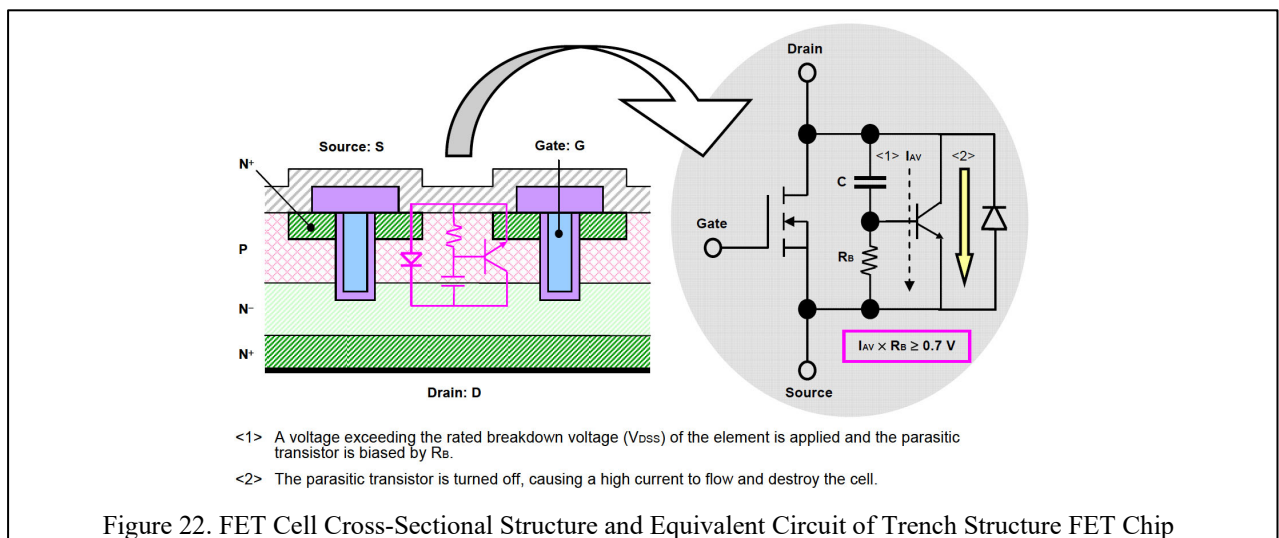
Source: S

Gate: G

$N^+$

P

$N^-$

$N^+$

Drain: D

Drain

Gate

C

<1> $I_{AV}$

<2>

$R_B$

$I_{AV} \times R_B \geq 0.7$ V

Source

<1> A voltage exceeding the rated breakdown voltage ($V_{DSS}$) of the element is applied and the parasitic transistor is biased by $R_B$.

<2> The parasitic transistor is turned off, causing a high current to flow and destroy the cell.

Figure 22. FET Cell Cross-Sectional Structure and Equivalent Circuit of Trench Structure FET Chip